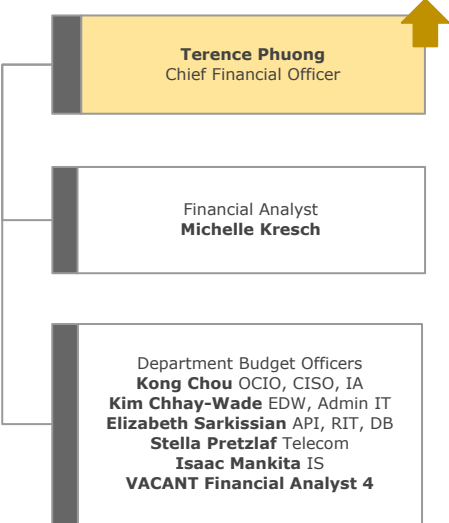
**Terence Phuong**
Chief Financial Officer

Financial Analyst
**Michelle Kresch**

Department Budget Officers
**Kong Chou** OCIO, CISO, IA
**Kim Chhay-Wade** EDW, Admin IT
**Elizabeth Sarkissian** API, RIT, DB
**Stella Pretzlaf** Telecom
**Isaac Mankita** IS
**VACANT Financial Analyst 4**